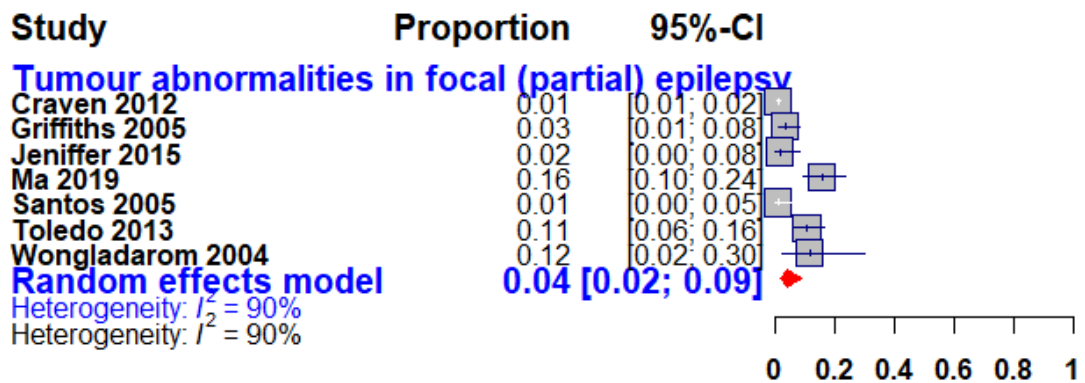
| Study | Proportion | 95%-CI |
|---|---|---|
| **Tumour abnormalities in focal (partial) epilepsy** | | |
| Craven 2012 | 0.01 | [0.01; 0.02] |
| Griffiths 2005 | 0.03 | [0.01; 0.08] |
| Jeniffer 2015 | 0.02 | [0.00; 0.08] |
| Ma 2019 | 0.16 | [0.10; 0.24] |
| Santos 2005 | 0.01 | [0.00; 0.05] |
| Toledo 2013 | 0.11 | [0.06; 0.16] |
| Wongladarom 2004 | 0.12 | [0.02; 0.30] |
| **Random effects model** | **0.04** | **[0.02; 0.09]** |

Heterogeneity: $I_2^2 = 90\%$
Heterogeneity: $I^2 = 90\%$

0 0.2 0.4 0.6 0.8 1